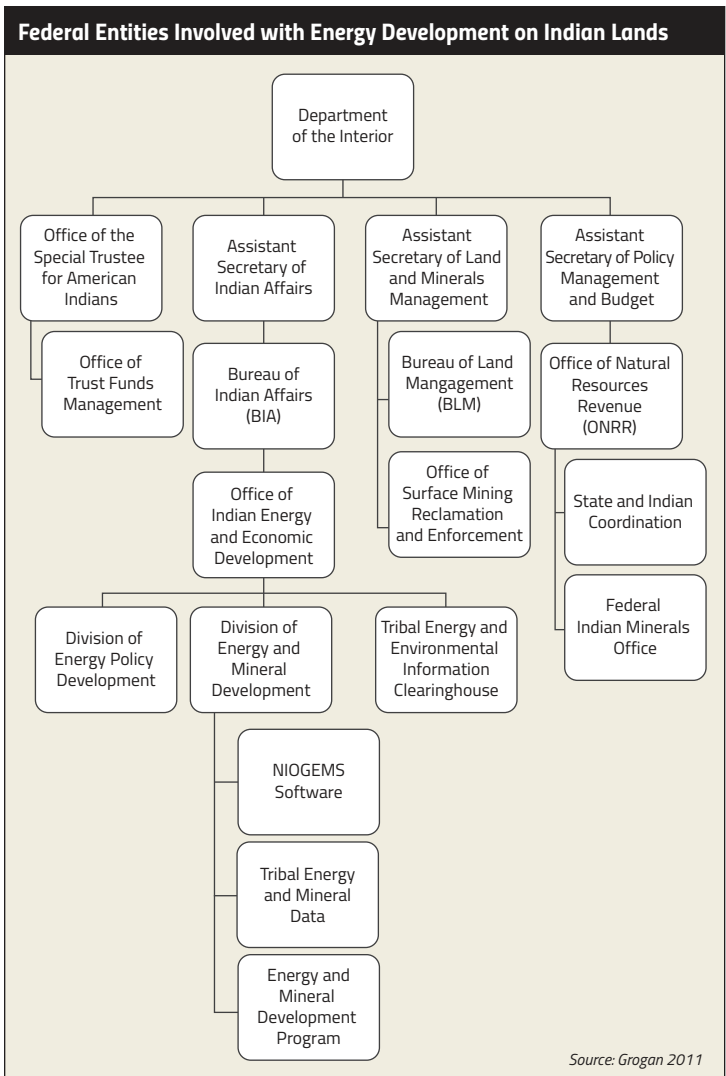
Federal Entities Involved with Energy Development on Indian Lands

Department of the Interior

Office of the Special Trustee for American Indians

Office of Trust Funds Management

Assistant Secretary of Indian Affairs

Bureau of Indian Affairs (BIA)

Office of Indian Energy and Economic Development

Assistant Secretary of Land and Minerals Management

Bureau of Land Mangagement (BLM)

Office of Surface Mining Reclamation and Enforcement

Assistant Secretary of Policy Management and Budget

Office of Natural Resources Revenue (ONRR)

State and Indian Coordination

Federal Indian Minerals Office

Division of Energy Policy Development

Division of Energy and Mineral Development

Tribal Energy and Environmental Information Clearinghouse

NIOGEMS Software

Tribal Energy and Mineral Data

Energy and Mineral Development Program

Source: Grogan 2011